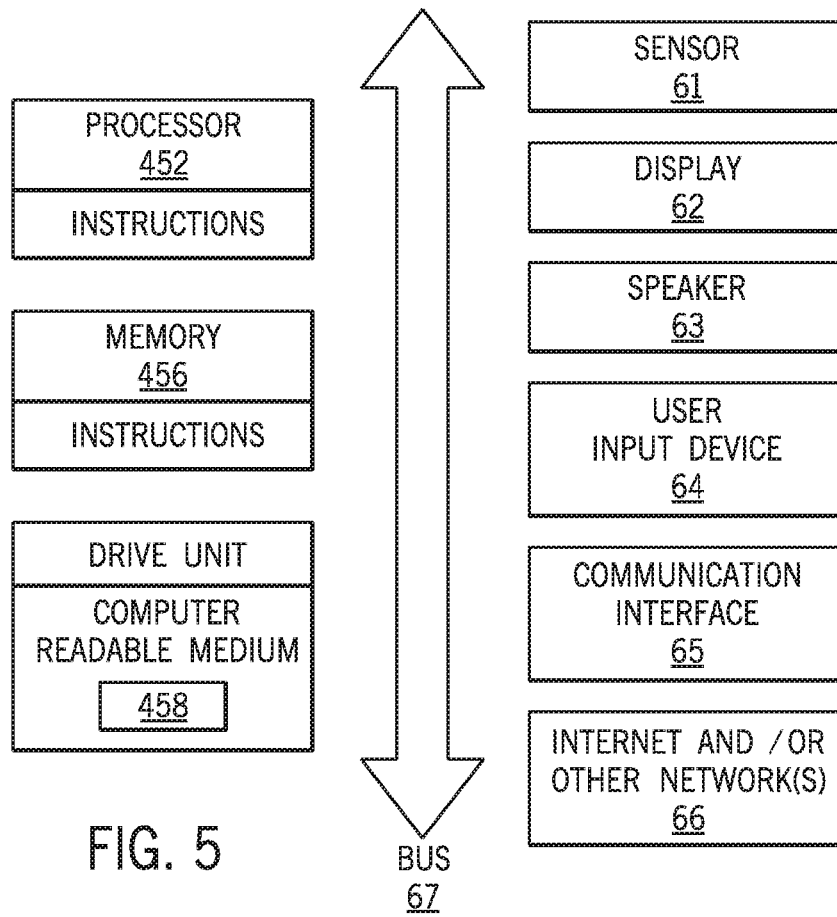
PROCESSOR
452
INSTRUCTIONS

MEMORY
456
INSTRUCTIONS

DRIVE UNIT
COMPUTER READABLE MEDIUM
458

FIG. 5

BUS
67

SENSOR
61

DISPLAY
62

SPEAKER
63

USER INPUT DEVICE
64

COMMUNICATION INTERFACE
65

INTERNET AND / OR OTHER NETWORK(S)
66